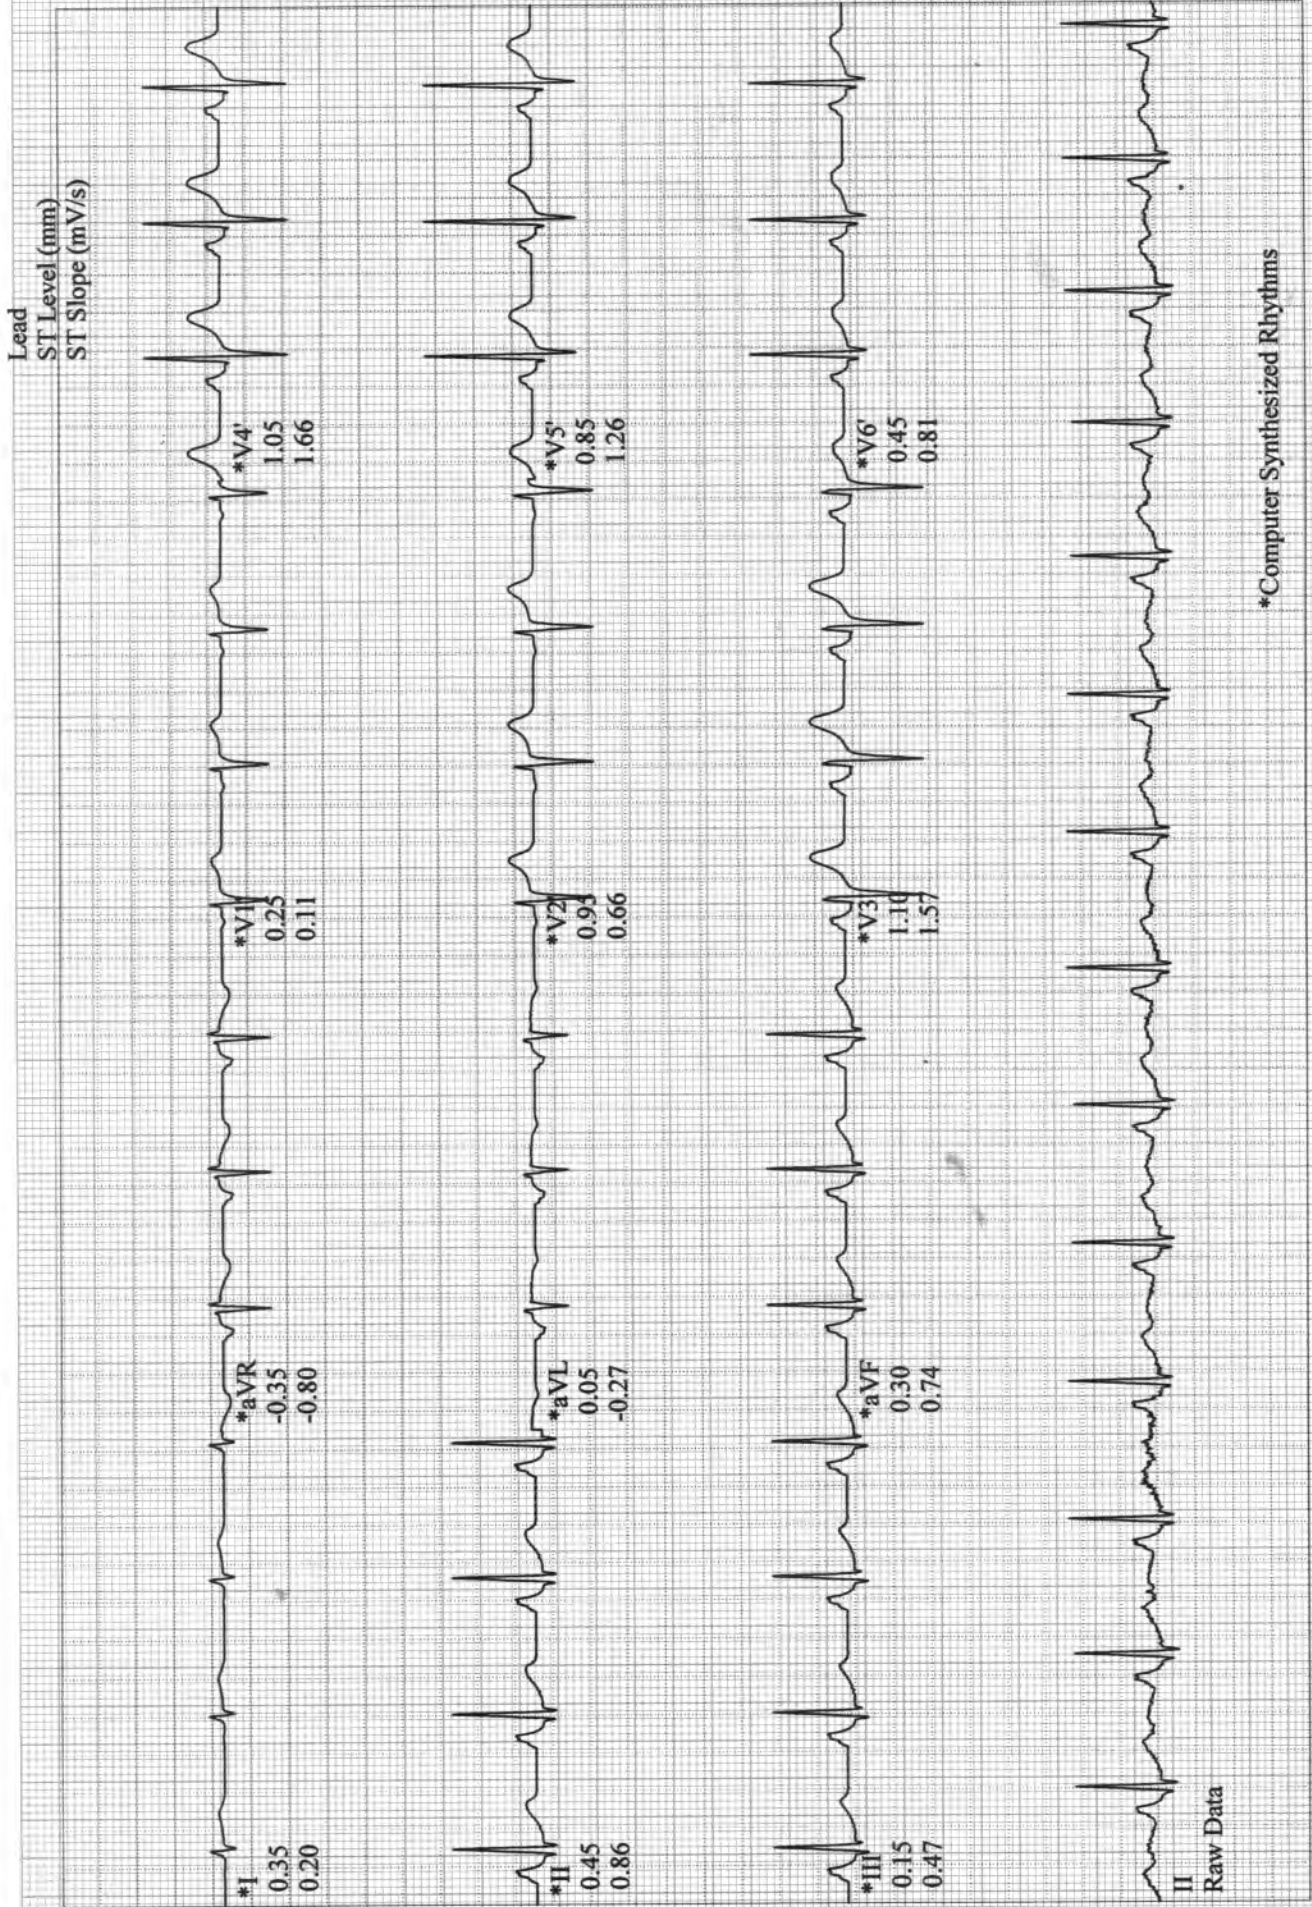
Lead
ST Level (mm)
ST Slope (mV/s)

*I
0.35
0.20

*aVR
-0.35
-0.80

*V1
0.25
0.11

*V4'
1.05
1.66

*II
0.45
0.86

*aVL
0.05
-0.27

*V2
0.95
0.66

*V5'
0.85
1.26

*III
0.15
0.47

*aVF
0.30
0.74

*V3
1.10
1.57

*V6'
0.45
0.81

II
Raw Data

*Computer Synthesized Rhythms